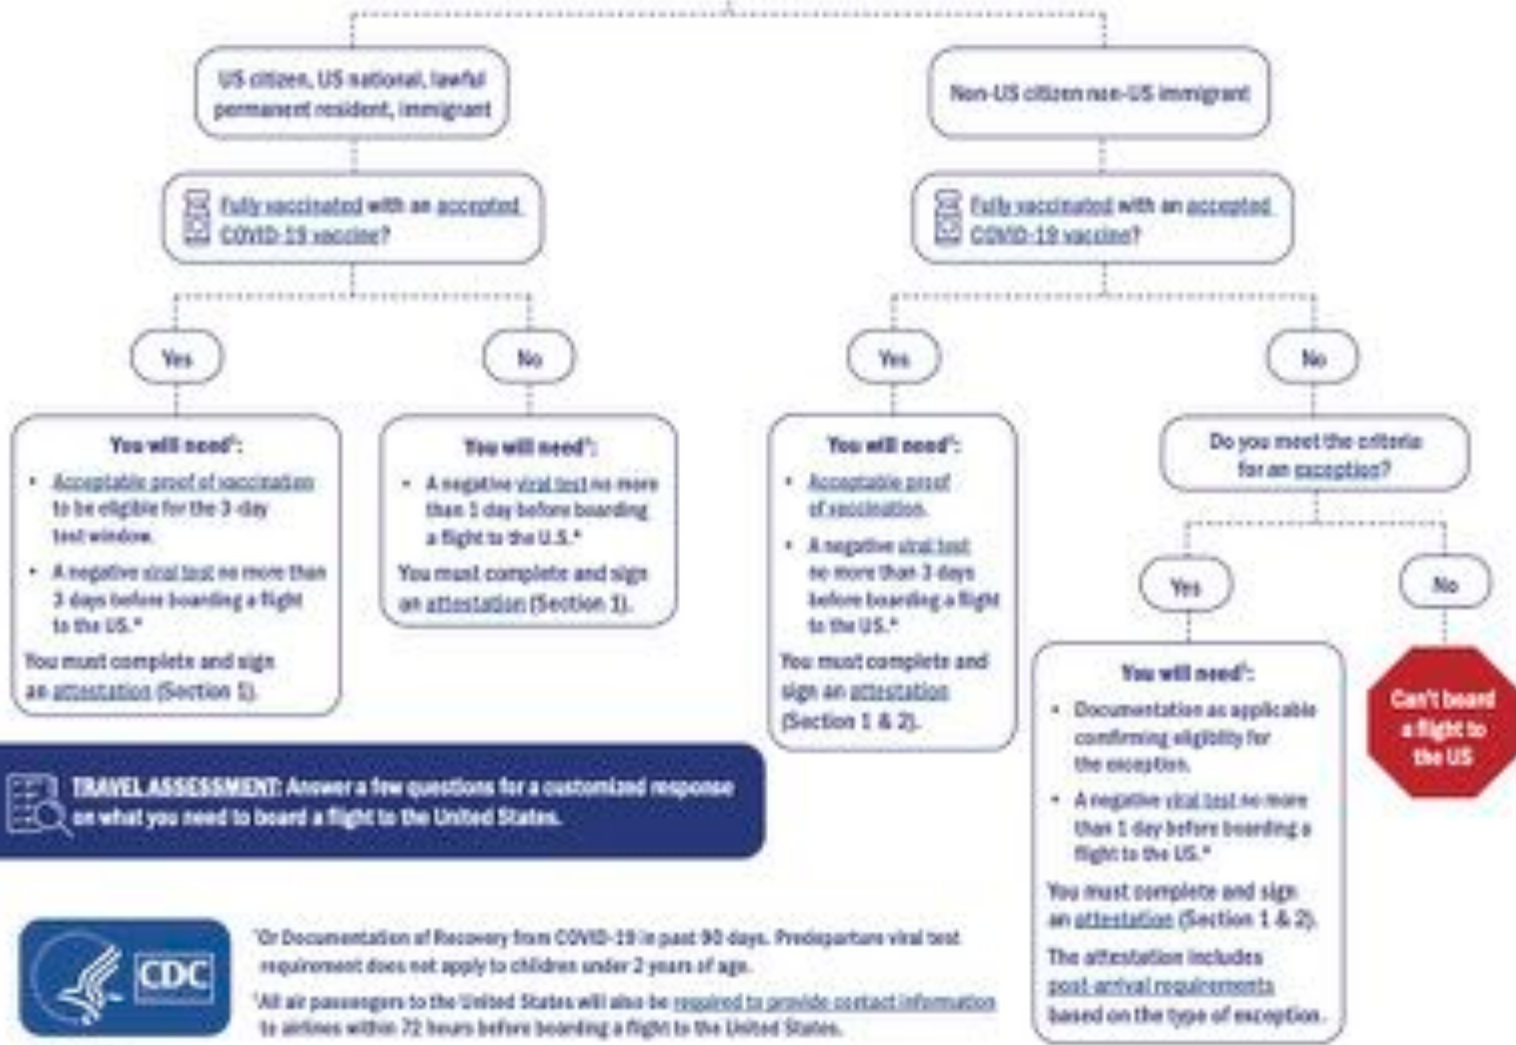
US citizen, US national, lawful permanent resident, immigrant

Non-US citizen non-US immigrant

Fully vaccinated with an accepted COVID-19 vaccine?

Fully vaccinated with an accepted COVID-19 vaccine?

Yes

No

Yes

No

You will need¹:

• Acceptable proof of vaccination to be eligible for the 3-day test window.

• A negative viral test no more than 3 days before boarding a flight to the US.*

You must complete and sign an attestation (Section 1).

You will need¹:

• A negative viral test no more than 1 day before boarding a flight to the U.S.*

You must complete and sign an attestation (Section 1).

You will need¹:

• Acceptable proof of vaccination.

• A negative viral test no more than 3 days before boarding a flight to the US.*

You must complete and sign an attestation (Section 1 & 2).

Do you meet the criteria for an exception?

Yes

No

You will need¹:

• Documentation as applicable confirming eligibility for the exception.

• A negative viral test no more than 1 day before boarding a flight to the US.*

You must complete and sign an attestation (Section 1 & 2).

The attestation includes post-arrival requirements based on the type of exception.

Can't board a flight to the US

TRAVEL ASSESSMENT: Answer a few questions for a customized response on what you need to board a flight to the United States.

CDC

*Or Documentation of Recovery from COVID-19 in past 90 days. Predeparture viral test requirement does not apply to children under 2 years of age.

¹All air passengers to the United States will also be required to provide contact information to airlines within 72 hours before boarding a flight to the United States.